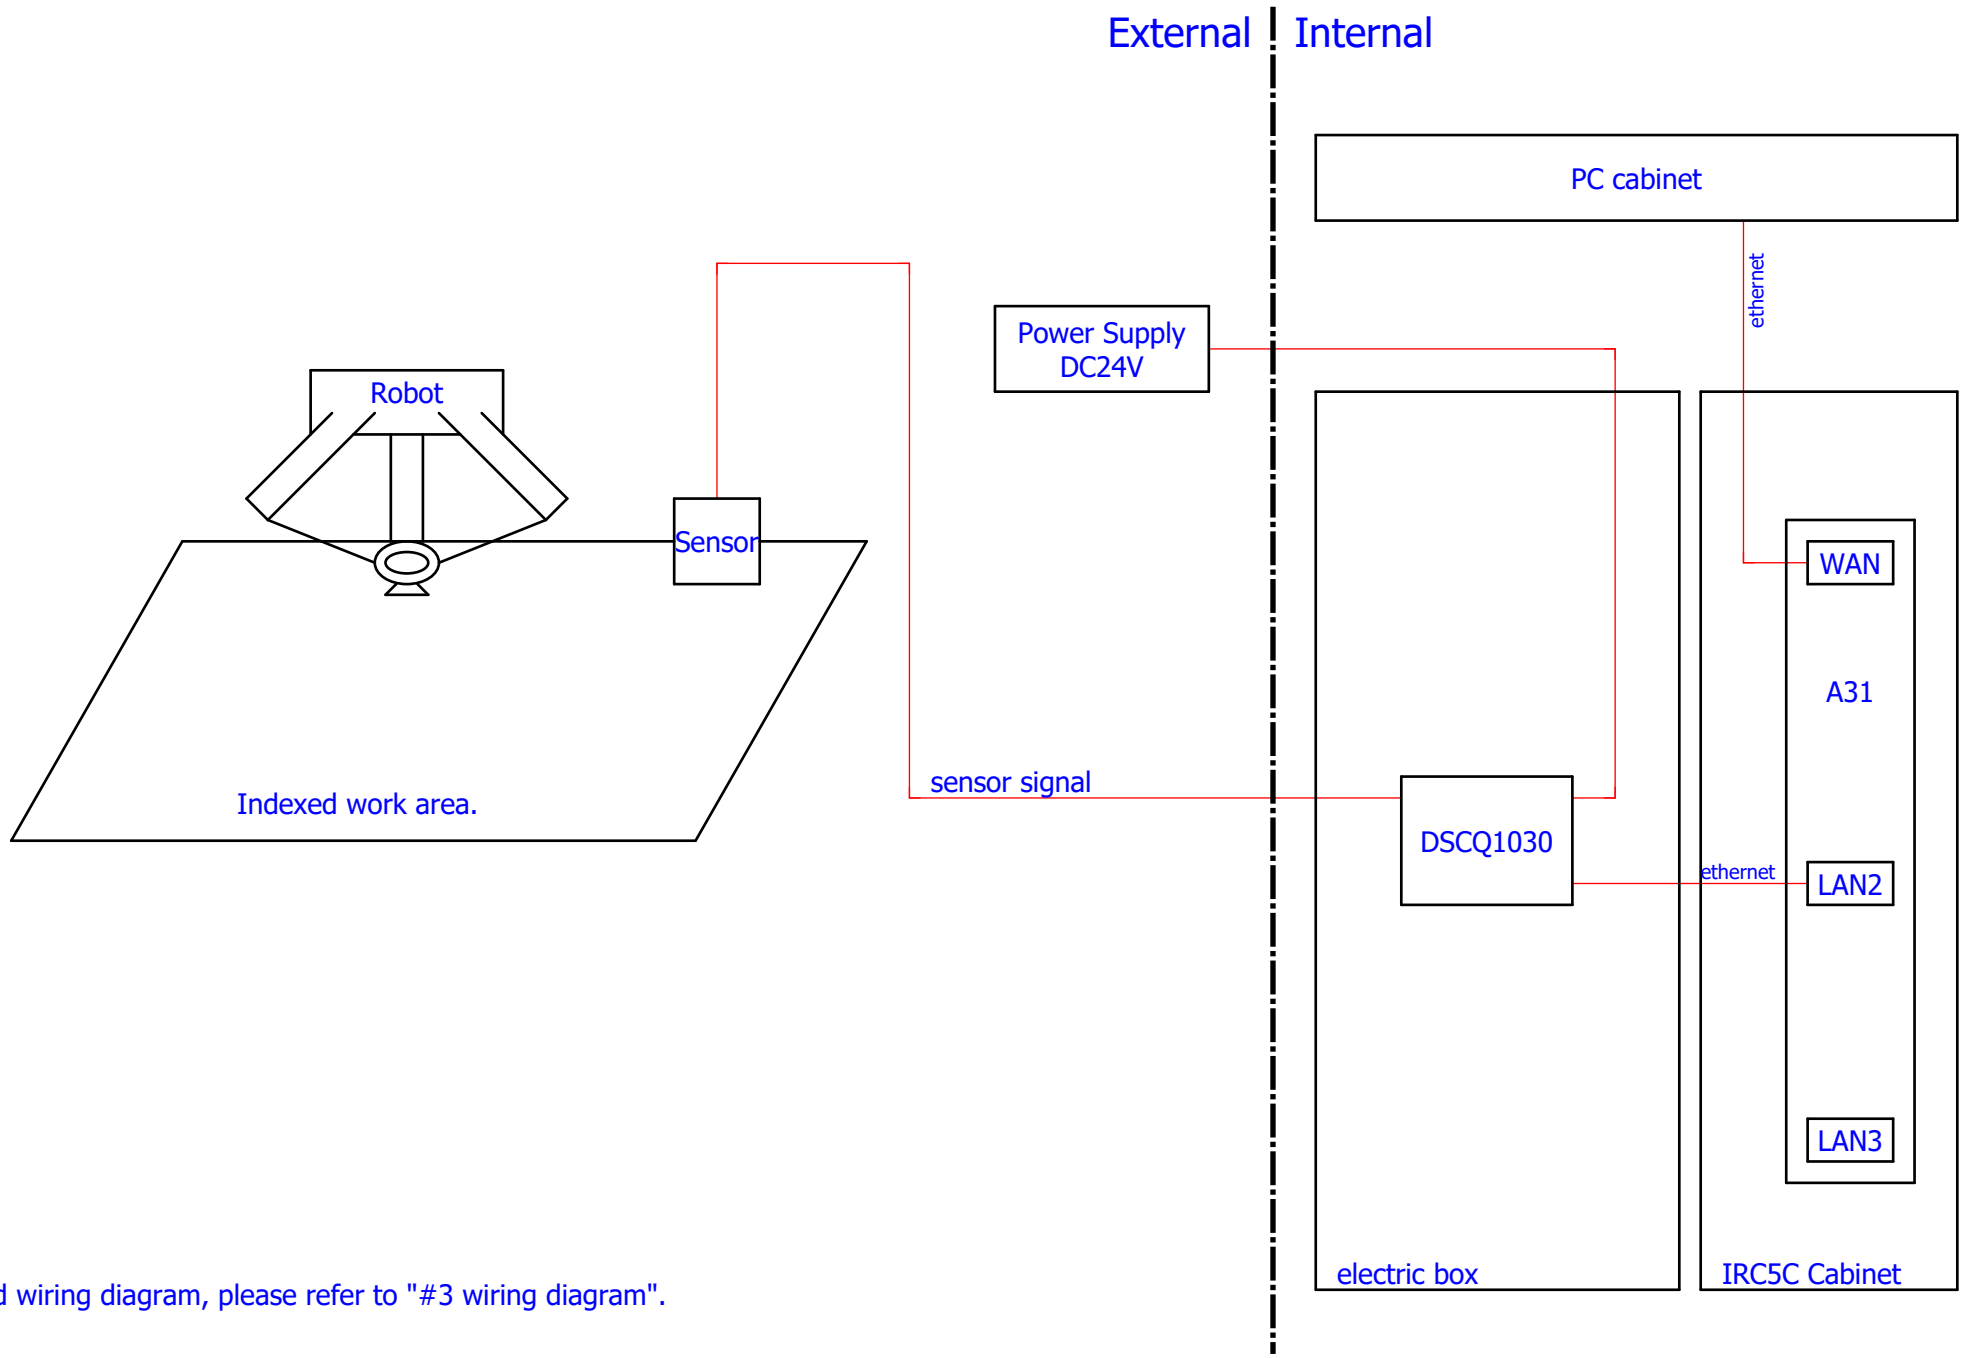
External Internal

PC cabinet

ethernet

Power Supply DC24V

Robot

Sensor

WAN

A31

sensor signal

Indexed work area.

DSCQ1030

ethernet

LAN2

LAN3

electric box

IRC5C Cabinet

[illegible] wiring diagram, please refer to "#3 wiring diagram".